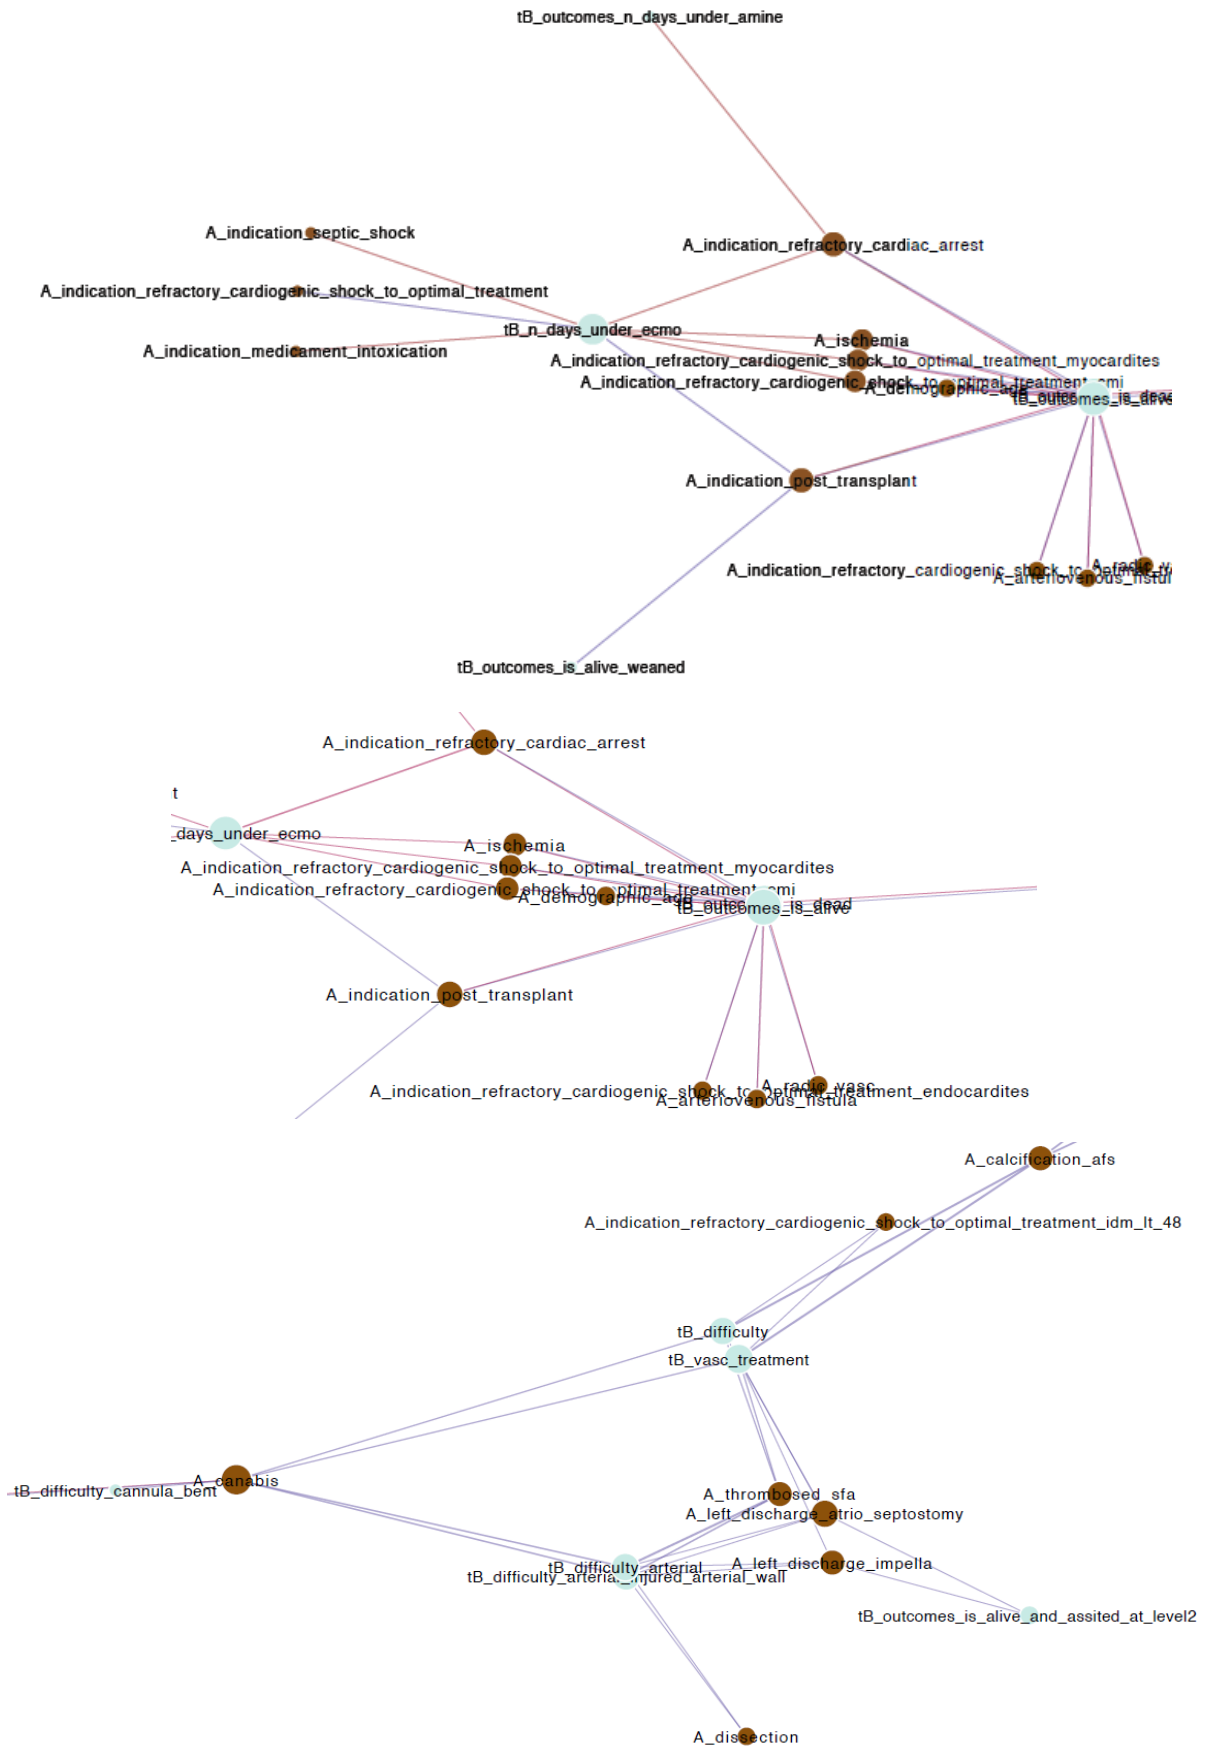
tB_outcomes_n_days_under_amine

A_indication_septic_shock

A_indication_refractory_cardiac_arrest

A_indication_refractory_cardiogenic_shock_to_optimal_treatment

tB_n_days_under_ecmo

A_indication_medicament_intoxication

A_ischemia

A_indication_refractory_cardiogenic_shock_to_optimal_treatment_myocardites

A_indication_refractory_cardiogenic_shock_to_optimal_treatment_ami

A_demographic_age

tB_outcomes_is_dead

A_indication_post_transplant

A_indication_refractory_cardiogenic_shock_to_optimal_tr

A_radial_va

A_arteriovenous_fistul

tB_outcomes_is_alive_weaned

A_indication_refractory_cardiac_arrest

t

_days_under_ecmo

A_ischemia

A_indication_refractory_cardiogenic_shock_to_optimal_treatment_myocardites

A_indication_refractory_cardiogenic_shock_to_optimal_treatment_ami

A_demographic_age

tB_outcomes_is_dead

tB_outcomes_is_alive

A_indication_post_transplant

A_indication_refractory_cardiogenic_shock_to_optimal_treatment_endocardites

A_radial_vasc

A_arteriovenous_fistula

A_calcification_afs

A_indication_refractory_cardiogenic_shock_to_optimal_treatment_idm_lt_48

tB_difficulty

tB_vasc_treatment

tB_difficulty_cannula_bent

A_canabis

A_thrombosed_sfa

A_left_discharge_atrio_septostomy

tB_difficulty_arterial

tB_difficulty_arterial_injured_arterial_wall

A_left_discharge_impella

tB_outcomes_is_alive_and_assited_at_level2

A_dissection